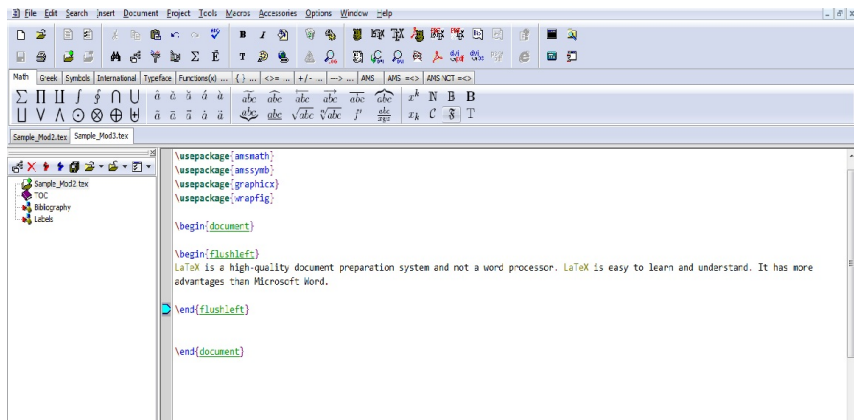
File Edit Search Insert Document Project Tools Macros Accessories Options Window Help

Math | Greek | Symbols | International | Typeface | Functions(x) ... | { } ... | <>= ... | +/- ... | —> ... | AMS | AMS =<> | AMS \NCT =<>

$\sum$ $\prod$ $\coprod$ $\int$ $\oint$ $\cap$ $\cup$ $\hat{a}$ $\grave{a}$ $\breve{a}$ $\acute{a}$ $\dot{a}$ $\overline{abc}$ $\widehat{abc}$ $\overleftarrow{abc}$ $\overrightarrow{abc}$ $\overline{abc}$ $\widehat{abc}$ $x^k$ $\mathbb{N}$ $\mathbf{B}$ $\mathbf{B}$

$\bigcup$ $\bigvee$ $\bigwedge$ $\bigodot$ $\bigotimes$ $\bigoplus$ $\biguplus$ $\check{a}$ $\bar{a}$ $\tilde{a}$ $\vec{a}$ $\ddot{a}$ $\overbrace{abc}$ $\underline{abc}$ $\sqrt{abc}$ $\sqrt[n]{abc}$ $f'$ $\frac{abc}{xyz}$ $x_k$ $\mathcal{C}$ $\mathfrak{F}$ T

Sample_Mod2.tex | Sample_Mod3.tex

Sample_Mod2.tex
TOC
Bibliography
Labels

\usepackage{amsmath}
\usepackage{amssymb}
\usepackage{graphicx}
\usepackage{wrapfig}

\begin{document}

\begin{flushleft}
LaTeX is a high-quality document preparation system and not a word processor. LaTeX is easy to learn and understand. It has more advantages than Microsoft Word.

\end{flushleft}

\end{document}